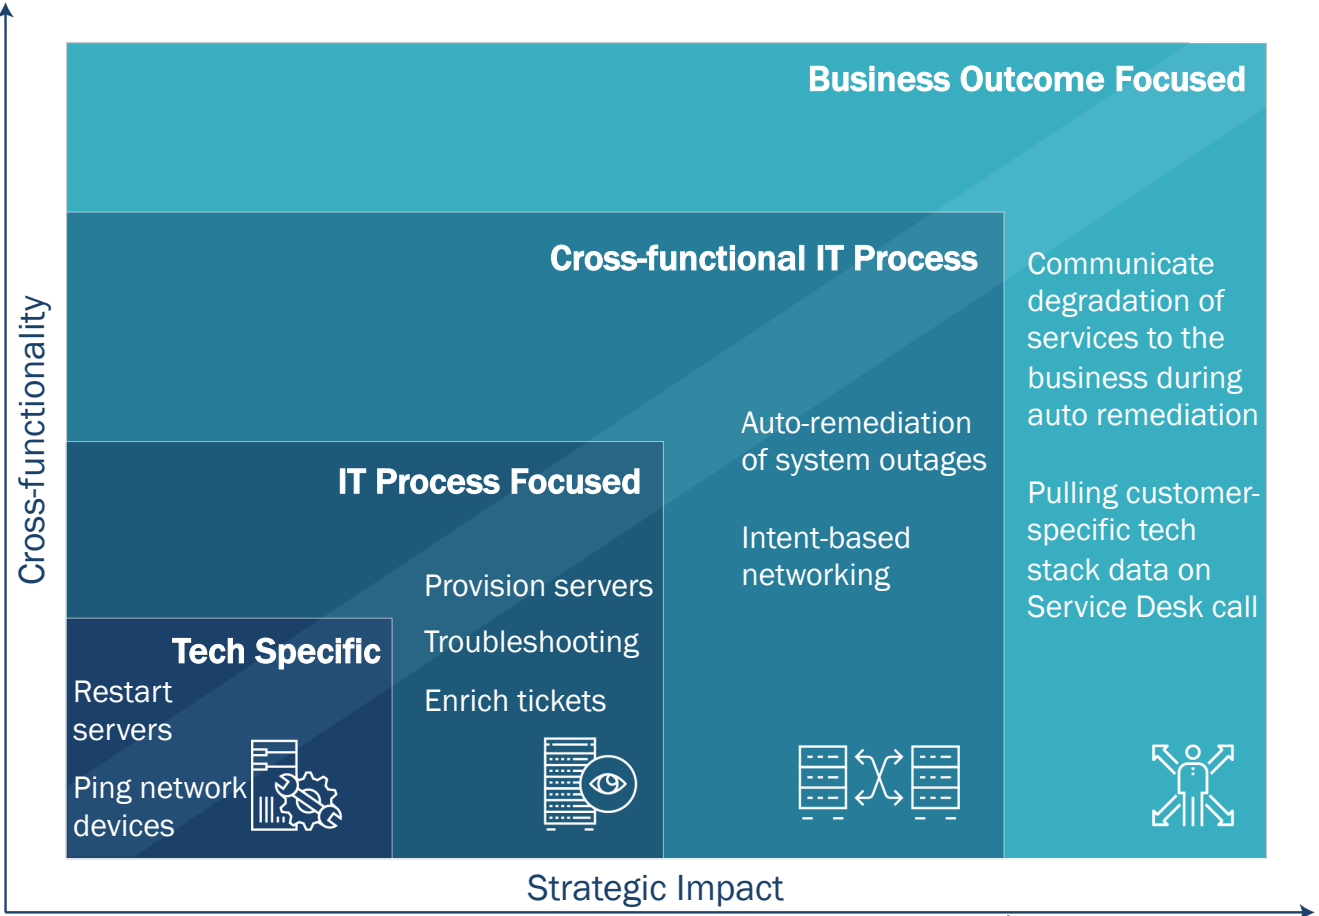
Business Outcome Focused

Cross-functional IT Process

Communicate degradation of services to the business during auto remediation

Pulling customer-specific tech stack data on Service Desk call

Auto-remediation of system outages

Intent-based networking

IT Process Focused

Provision servers

Troubleshooting

Enrich tickets

Tech Specific

Restart servers

Ping network devices

Cross-functionality

Strategic Impact